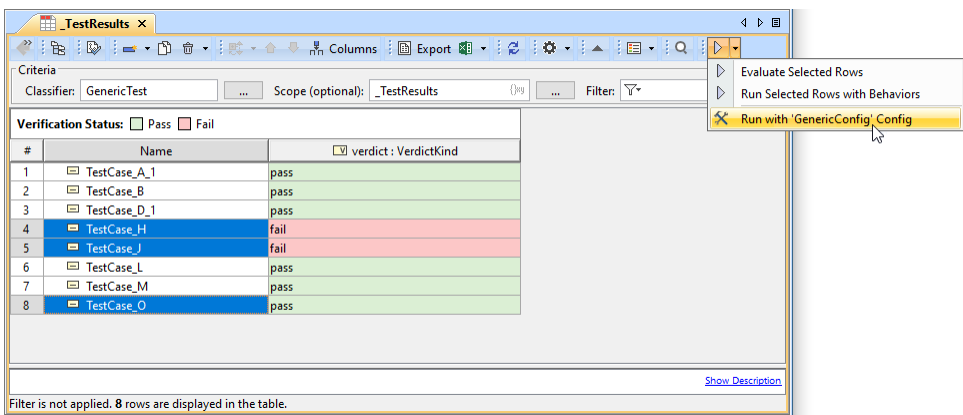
_TestResults ×

Columns Export

Criteria
Classifier: GenericTest ... Scope (optional): _TestResults ... Filter:

Evaluate Selected Rows
Run Selected Rows with Behaviors
Run with 'GenericConfig' Config

Verification Status: Pass Fail

| # | Name | verdict : VerdictKind |
|---|---|---|
| 1 | TestCase_A_1 | pass |
| 2 | TestCase_B | pass |
| 3 | TestCase_D_1 | pass |
| 4 | TestCase_H | fail |
| 5 | TestCase_J | fail |
| 6 | TestCase_L | pass |
| 7 | TestCase_M | pass |
| 8 | TestCase_O | pass |

Show Description

Filter is not applied. 8 rows are displayed in the table.